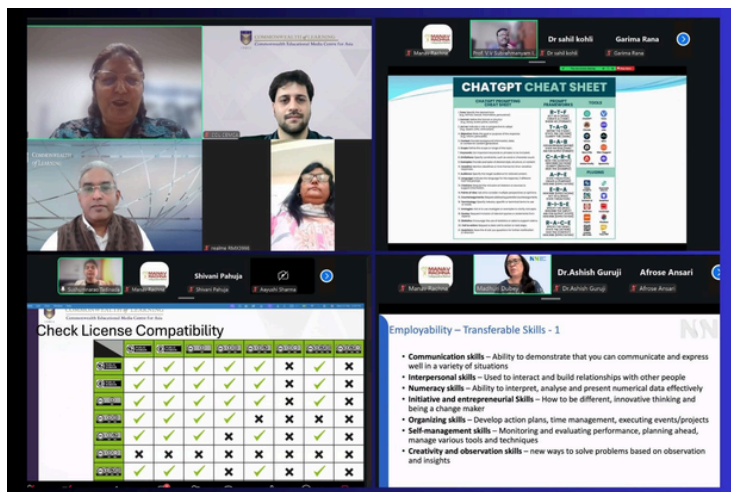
COMMONWEALTH of LEARNING
Commonwealth Educational Media Centre for Asia

CEL CEMCA

COMMONWEALTH of LEARNING

Jyaline PANCHAL

Aayushi Sharma

Manav Rachna

Prof. V.V. Subrahmanyam

Dr sahil kohli

Garima Rana

Dr sahil kohli

Garima Rana

CHATGPT CHEAT SHEET

Subrahmanyam

Manav Rachna

Shivani Pahuja

Shivani Pahuja

Aayushi Sharma

Check License Compatibility

Manav Rachna

Madhuri Dubey

Dr.Ashish Guruji

Afrose Ansari

Dr.Ashish Guruji

Afrose Ansari

Employability – Transferable Skills - 1

• Communication skills – Ability to demonstrate that you can communicate and express well in a variety of situations
• Interpersonal skills – Used to interact and build relationships with other people
• Numeracy skills – Ability to interpret, analyse and present numerical data effectively
• Initiative and entrepreneurial Skills – How to be different, innovative thinking and being a change maker
• Organizing skills – Develop action plans, time management, executing events/projects
• Self-management skills – Monitoring and evaluating performance, planning ahead, manage various tools and techniques
• Creativity and observation skills – new ways to solve problems based on observation and insights